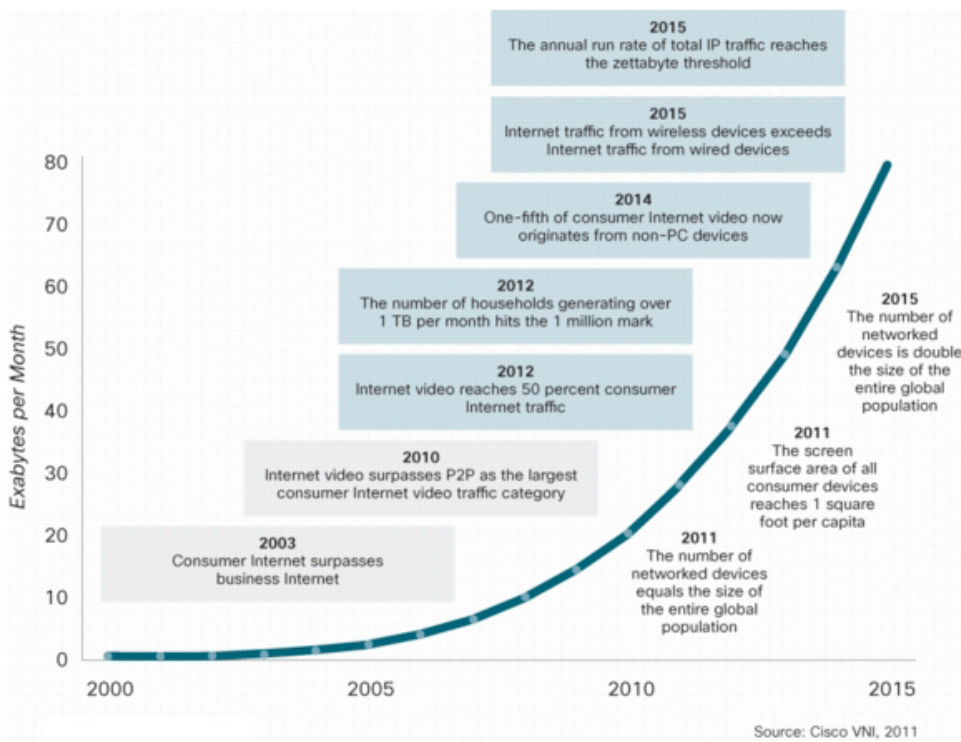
2015
The annual run rate of total IP traffic reaches the zettabyte threshold

2015
Internet traffic from wireless devices exceeds Internet traffic from wired devices

2014
One-fifth of consumer Internet video now originates from non-PC devices

2012
The number of households generating over 1 TB per month hits the 1 million mark

2012
Internet video reaches 50 percent consumer Internet traffic

2010
Internet video surpasses P2P as the largest consumer Internet video traffic category

2003
Consumer Internet surpasses business Internet

2015
The number of networked devices is double the size of the entire global population

2011
The screen surface area of all consumer devices reaches 1 square foot per capita

2011
The number of networked devices equals the size of the entire global population

Exabytes per Month

80
70
60
50
40
30
20
10
0

2000
2005
2010
2015

Source: Cisco VNI, 2011